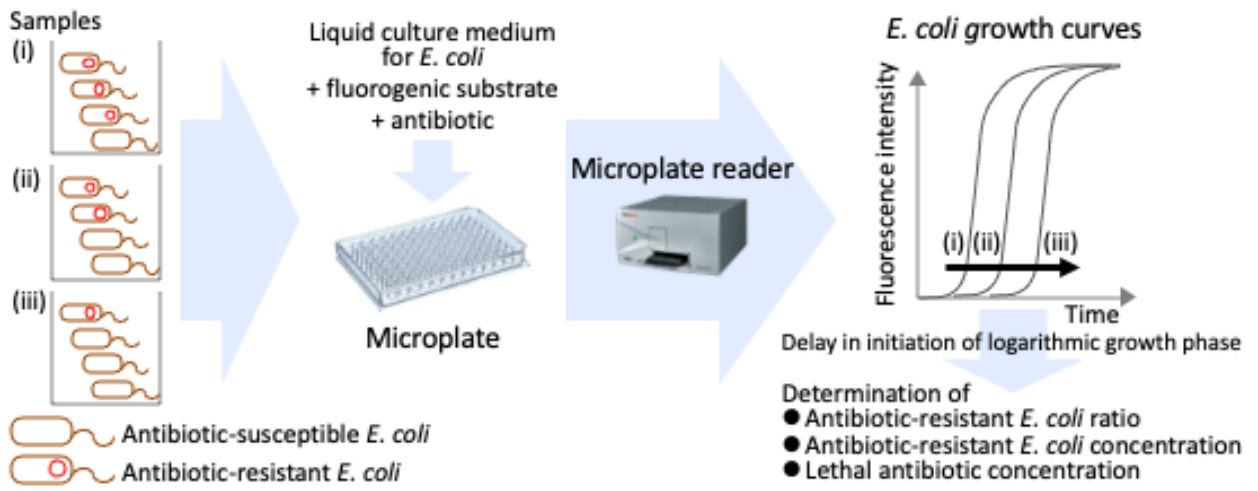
Samples
(i)
(ii)
(iii)

Antibiotic-susceptible E. coli
Antibiotic-resistant E. coli

Liquid culture medium for E. coli
+ fluorogenic substrate
+ antibiotic

Microplate

Microplate reader

E. coli growth curves

Fluorescence intensity

(i) (ii) (iii)

Time

Delay in initiation of logarithmic growth phase

Determination of
● Antibiotic-resistant E. coli ratio
● Antibiotic-resistant E. coli concentration
● Lethal antibiotic concentration